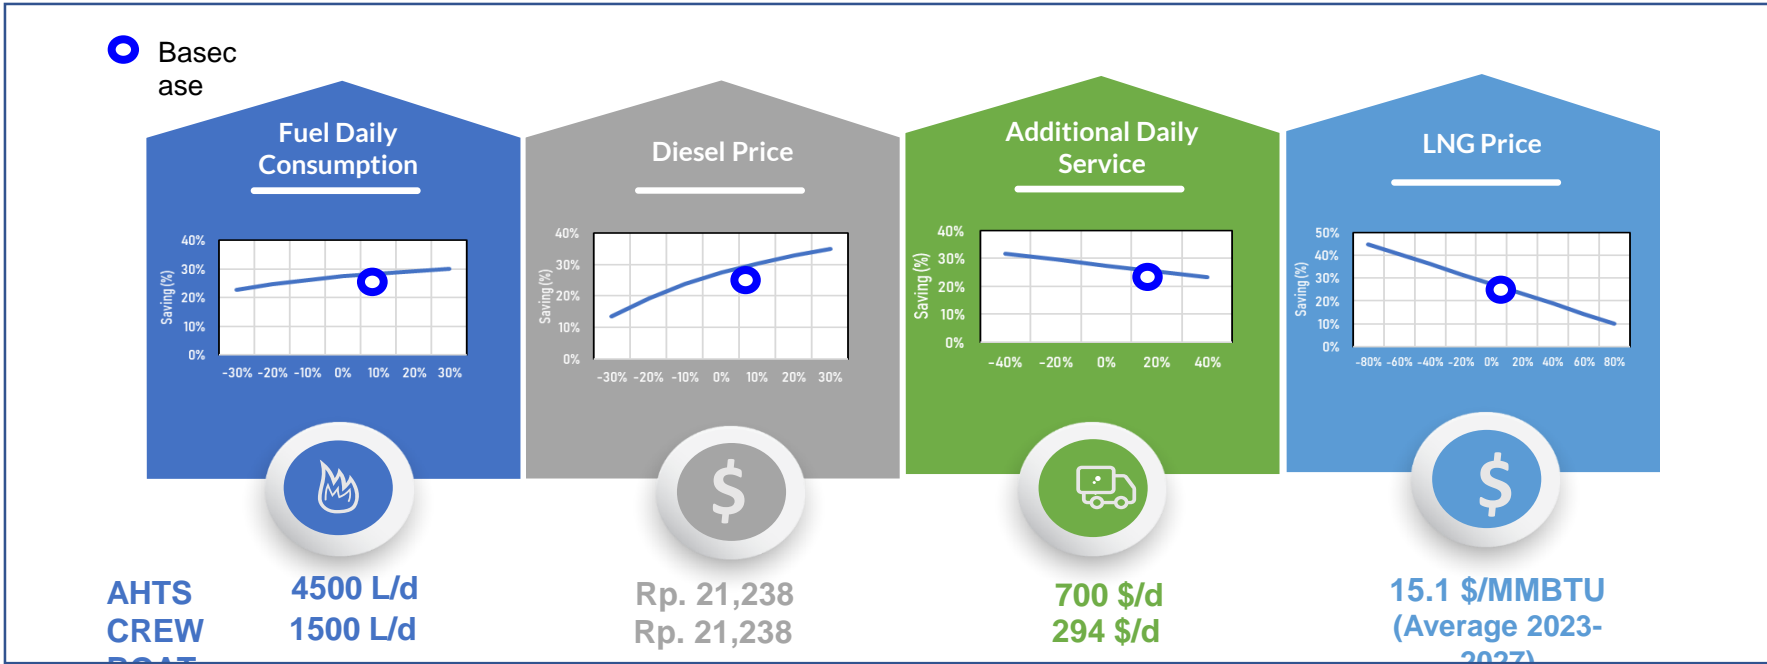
Basecase

Fuel Daily Consumption

40%
30%
20%
10%
0%
Saving (%)
-30% -20% -10% 0% 10% 20% 30%

Diesel Price

40%
30%
20%
10%
0%
Saving (%)
-30% -20% -10% 0% 10% 20% 30%

Additional Daily Service

40%
30%
20%
10%
0%
Saving (%)
-40% -20% 0% 20% 40%

LNG Price

50%
40%
30%
20%
10%
0%
Saving (%)
-80% -60% -40% -20% 0% 20% 40% 60% 80%

$

$

AHTS 4500 L/d
CREW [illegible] 1500 L/d

Rp. 21,238
Rp. 21,238

700 $/d
294 $/d

15.1 $/MMBTU
(Average 2023-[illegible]